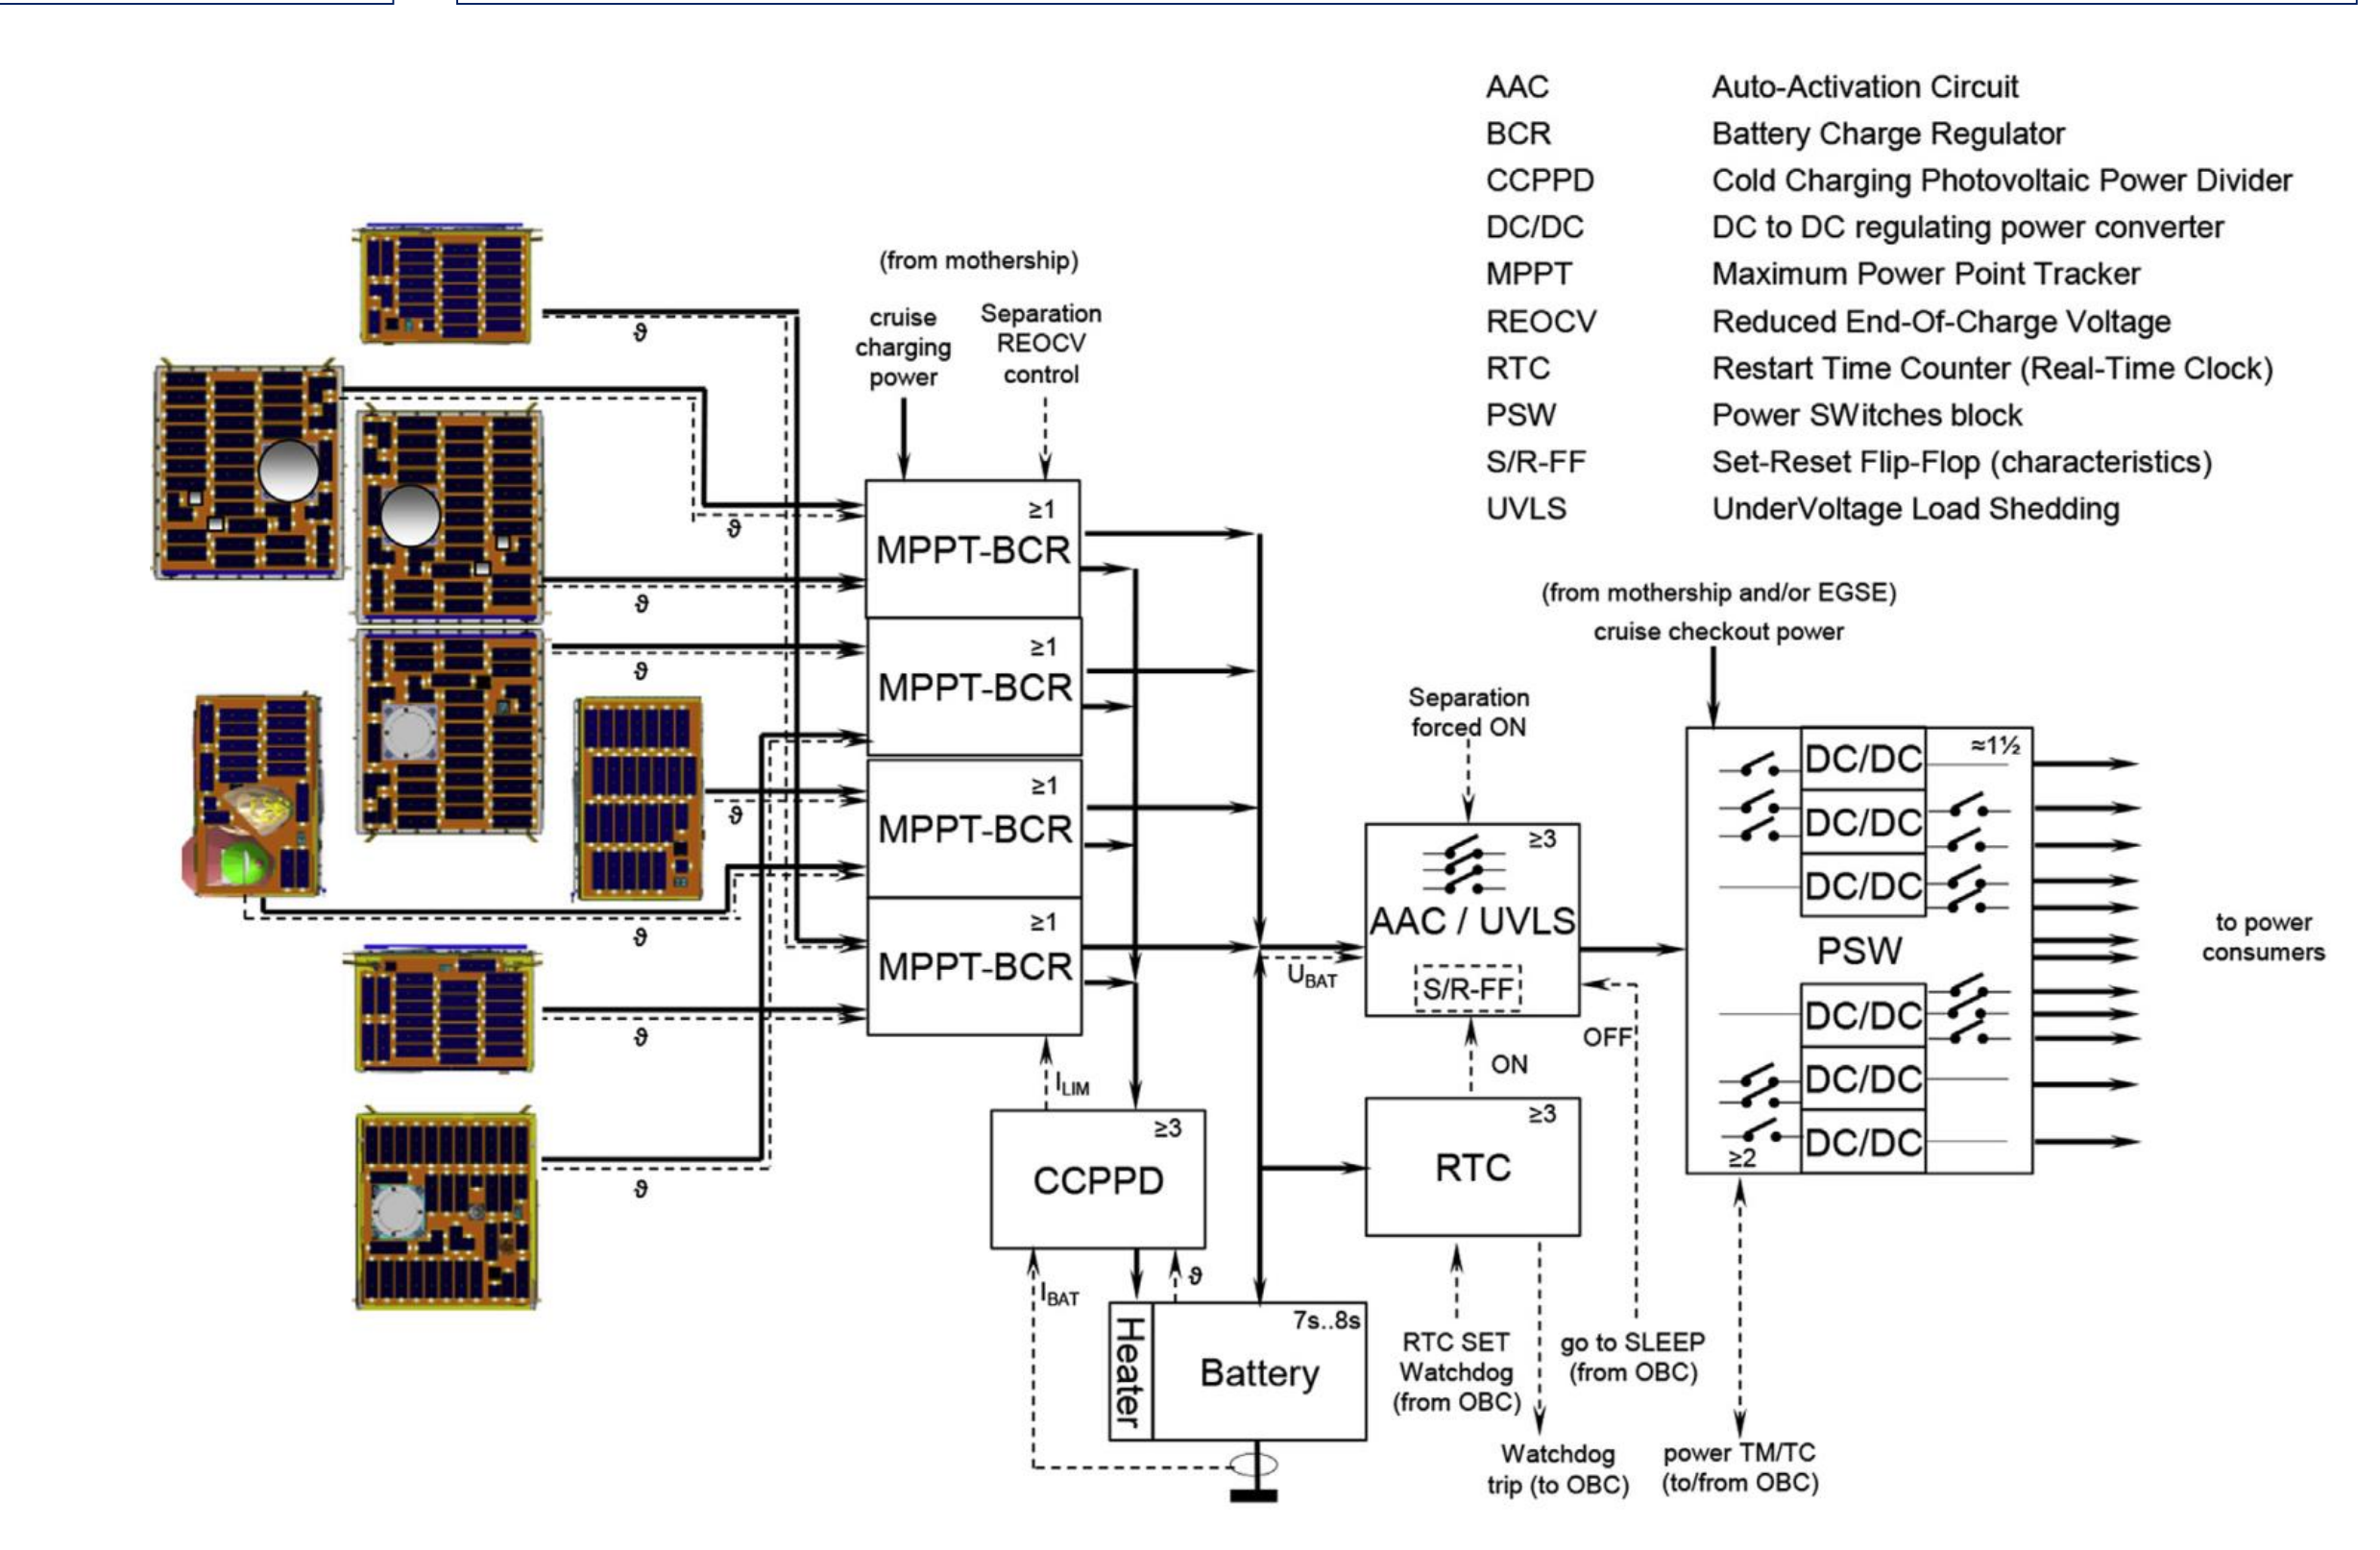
| AAC | Auto-Activation Circuit |
|---|---|
| BCR | Battery Charge Regulator |
| CCPPD | Cold Charging Photovoltaic Power Divider |
| DC/DC | DC to DC regulating power converter |
| MPPT | Maximum Power Point Tracker |
| REOCV | Reduced End-Of-Charge Voltage |
| RTC | Restart Time Counter (Real-Time Clock) |
| PSW | Power SWitches block |
| S/R-FF | Set-Reset Flip-Flop (characteristics) |
| UVLS | UnderVoltage Load Shedding |

(from mothership)

cruise charging power

Separation REOCV control

ϑ

ϑ

ϑ

ϑ

ϑ

ϑ

ϑ

ϑ

≥1 MPPT-BCR

≥1 MPPT-BCR

≥1 MPPT-BCR

≥1 MPPT-BCR

$I_{LIM}$

≥3 CCPPD

$I_{BAT}$

ϑ

Heater

7s..8s Battery

$U_{BAT}$

Separation forced ON

≥3 AAC / UVLS

S/R-FF

ON

OFF

≥3 RTC

RTC SET Watchdog (from OBC)

Watchdog trip (to OBC)

go to SLEEP (from OBC)

(from mothership and/or EGSE)

cruise checkout power

DC/DC

≈1½

DC/DC

DC/DC

PSW

DC/DC

DC/DC

DC/DC

≥2

power TM/TC (to/from OBC)

to power consumers